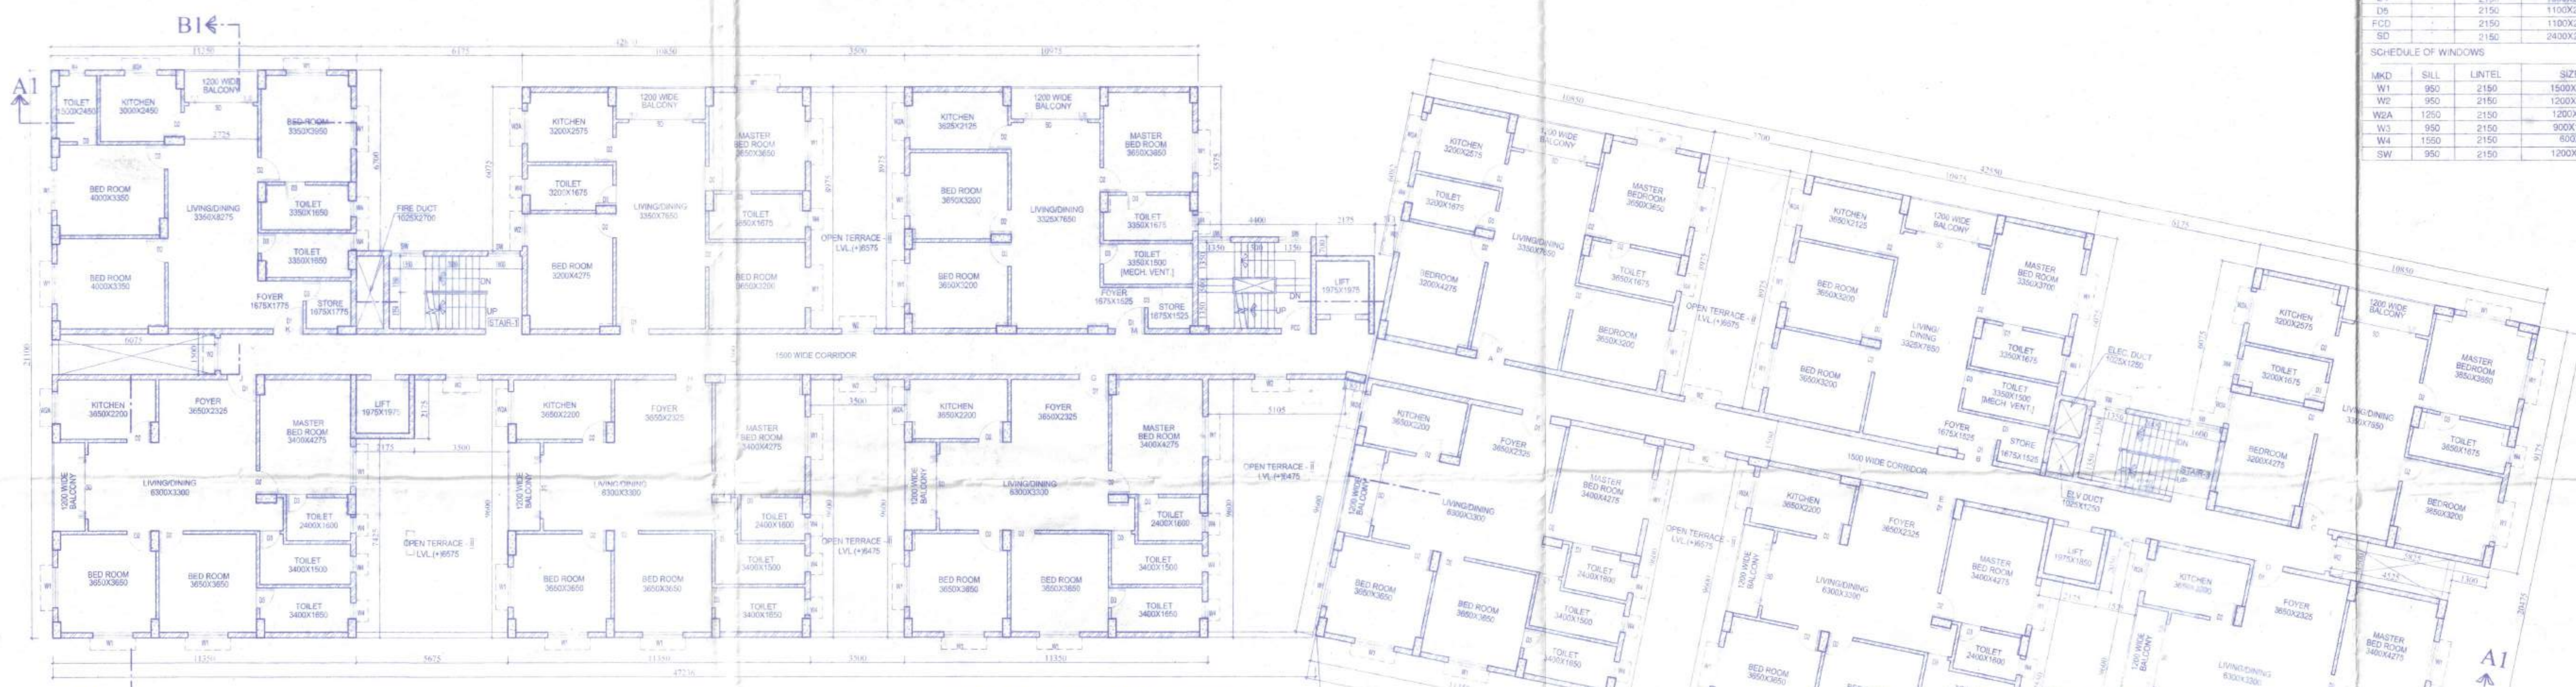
B1

A1

TOILET 1500X2450
KITCHEN 3000X2450
1200 WIDE BALCONY
BED ROOM 3350X3950
BED ROOM 4000X3350
LIVING/DINING 3350X8275
TOILET 3350X1650
TOILET 3350X1650
FIRE DUCT 1025X2700
BED ROOM 4000X3350
FOYER 1675X1775
STORE 1675X1775
UP
DN
STAIR-1

KITCHEN 3200X2575
1200 WIDE BALCONY
TOILET 3200X1675
LIVING/DINING 3350X7650
BED ROOM 3200X4275
MASTER BED ROOM 3650X3650
TOILET 3650X1675
BED ROOM 3650X3200
OPEN TERRACE - II LVL.(+)6575

KITCHEN 3625X2125
1200 WIDE BALCONY
MASTER BED ROOM 3650X3650
BED ROOM 3650X3200
LIVING/DINING 3325X7650
TOILET 3350X1675
TOILET 3350X1500 [MECH. VENT.]
BED ROOM 3650X3200
FOYER 1675X1525
STORE 1675X1525
UP
DN
LIFT 1975X1975

1500 WIDE CORRIDOR

KITCHEN 3650X2200
FOYER 3650X2325
MASTER BED ROOM 3400X4275
LIFT 1675X1975
1200 WIDE BALCONY
LIVING/DINING 6300X3300
TOILET 2400X1600
TOILET 3400X1500
TOILET 3400X1650
BED ROOM 3650X3650
BED ROOM 3650X3650
OPEN TERRACE - II LVL.(+)6575

KITCHEN 3650X2200
FOYER 3650X2325
MASTER BED ROOM 3400X4275
1200 WIDE BALCONY
LIVING/DINING 6300X3300
TOILET 2400X1600
TOILET 3400X1500
TOILET 3400X1650
BED ROOM 3650X3650
BED ROOM 3650X3650
OPEN TERRACE - II LVL.(+)6475

KITCHEN 3650X2200
FOYER 3650X2325
MASTER BED ROOM 3400X4275
1200 WIDE BALCONY
LIVING/DINING 6300X3300
TOILET 2400X1600
TOILET 3400X1500
TOILET 3400X1650
BED ROOM 3650X3650
BED ROOM 3650X3650
OPEN TERRACE - II LVL.(+)6475

11350 6175 42150 10850 3500 10975 21100 6075 5675 11350 3500 11350 47236 5105 4400 2175

| | | | |
|---|---|---|---|
| D5 | | 2150 | 1100X |
| FCD | | 2150 | 1100X |
| SD | | 2150 | 2400X |

SCHEDULE OF WINDOWS

| MKD | SILL | LINTEL | SIZE |
|---|---|---|---|
| W1 | 950 | 2150 | 1500X |
| W2 | 950 | 2150 | 1200X |
| W2A | 1250 | 2150 | 1200X |
| W3 | 950 | 2150 | 900X |
| W4 | 1550 | 2150 | 600X |
| SW | 950 | 2150 | 1200X |

KITCHEN 3200X2575
1200 WIDE BALCONY
MASTER BEDROOM 3650X3650
TOILET 3200X1675
LIVING/DINING 3350X7650
BEDROOM 3200X4275
TOILET 3650X1675
BEDROOM 3650X3200
OPEN TERRACE - II LVL.(+)6575
KITCHEN 3650X2125
1200 WIDE BALCONY
MASTER BED ROOM 3350X3700
BED ROOM 3650X3200
LIVING/ DINING 3325X7650
TOILET 3350X1675
TOILET 3350X1500 [MECH. VENT.]
BED ROOM 3650X3200
ELEC. DUCT
FOYER 1675X1525
STORE 1675X1525
KITCHEN 3200X2575
1200 WIDE BALCONY
MASTER BEDROOM 3650X3650
TOILET 3200X1675
LIVING/DINING 3350X7650
BEDROOM 3200X4275
TOILET 3650X1675
BEDROOM 3650X3200
STAIR-2
1500 WIDE CORRIDOR
KITCHEN 3650X2200
FOYER 3650X2325
MASTER BED ROOM 3400X4275
1200 WIDE BALCONY
LIVING/DINING 6300X3300
TOILET 2400X1600
TOILET 3400X1500
TOILET 3400X1650
BED ROOM 3650X3650
BED ROOM 3650X3650
OPEN TERRACE LVL.(+)6575
KITCHEN 3650X2200
FOYER 3650X2325
MASTER BED ROOM 3400X4275
LIFT 1975X1650
ELV DUCT
1200 WIDE BALCONY
LIVING/DINING 6300X3300
TOILET 2400X1600
BED ROOM 3650X3650
KITCHEN 3650X2200
FOYER 3650X2325
MASTER BED ROOM 3400X4275
1200 WIDE BALCONY
LIVING/DINING 6300X3300

A1